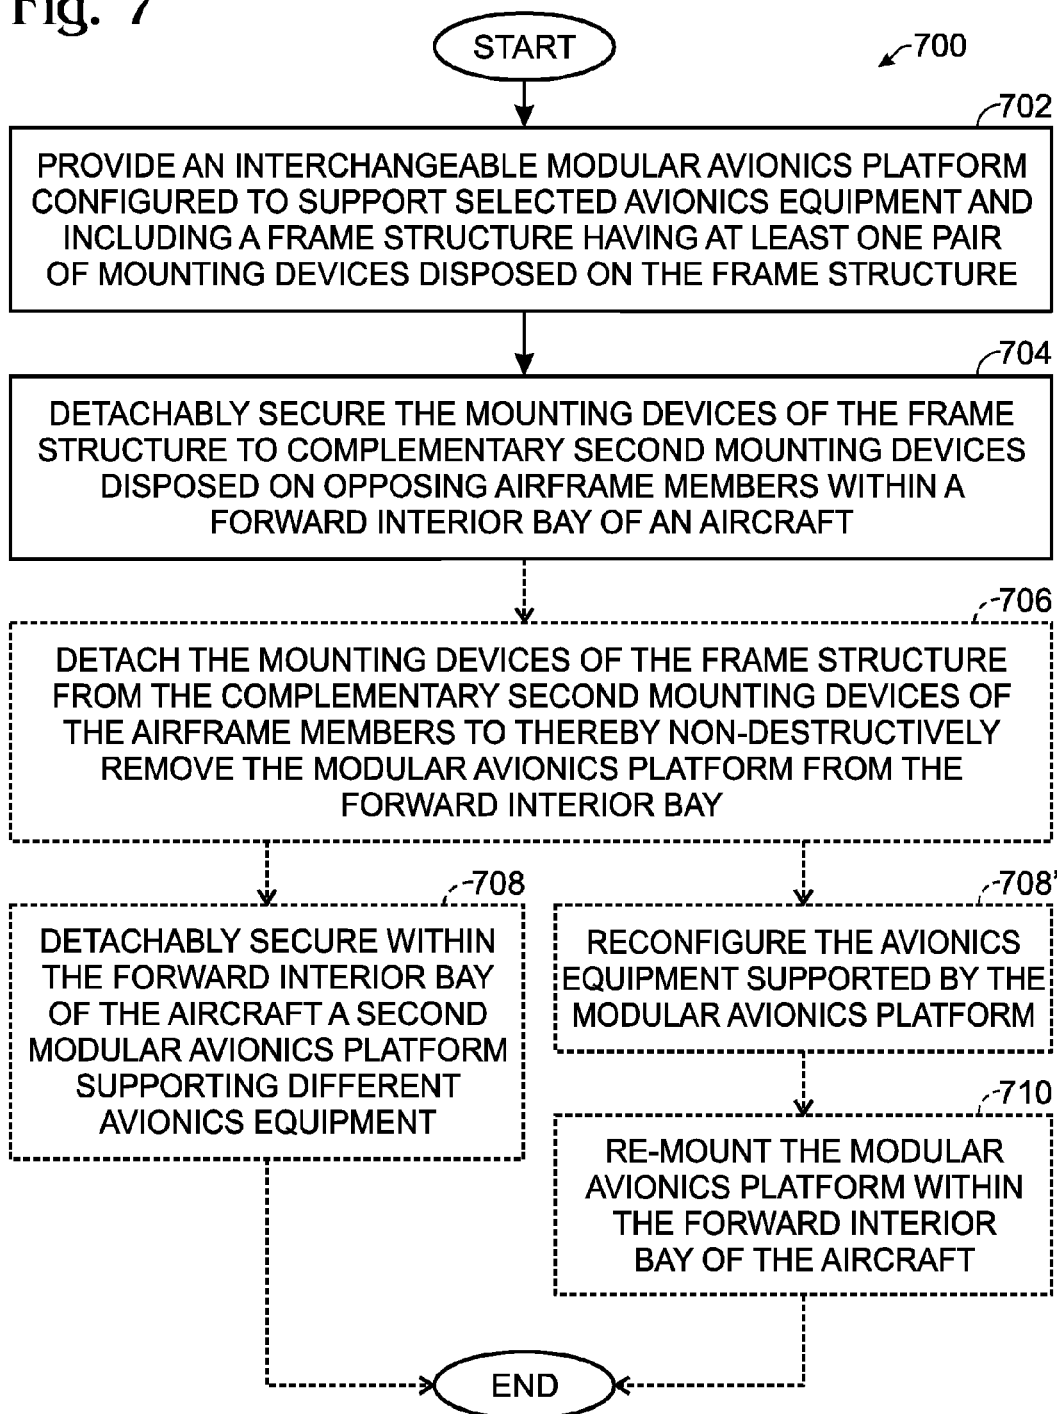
Fig. 7

START

700

702

PROVIDE AN INTERCHANGEABLE MODULAR AVIONICS PLATFORM CONFIGURED TO SUPPORT SELECTED AVIONICS EQUIPMENT AND INCLUDING A FRAME STRUCTURE HAVING AT LEAST ONE PAIR OF MOUNTING DEVICES DISPOSED ON THE FRAME STRUCTURE

704

DETACHABLY SECURE THE MOUNTING DEVICES OF THE FRAME STRUCTURE TO COMPLEMENTARY SECOND MOUNTING DEVICES DISPOSED ON OPPOSING AIRFRAME MEMBERS WITHIN A FORWARD INTERIOR BAY OF AN AIRCRAFT

706

DETACH THE MOUNTING DEVICES OF THE FRAME STRUCTURE FROM THE COMPLEMENTARY SECOND MOUNTING DEVICES OF THE AIRFRAME MEMBERS TO THEREBY NON-DESTRUCTIVELY REMOVE THE MODULAR AVIONICS PLATFORM FROM THE FORWARD INTERIOR BAY

708

DETACHABLY SECURE WITHIN THE FORWARD INTERIOR BAY OF THE AIRCRAFT A SECOND MODULAR AVIONICS PLATFORM SUPPORTING DIFFERENT AVIONICS EQUIPMENT

708'

RECONFIGURE THE AVIONICS EQUIPMENT SUPPORTED BY THE MODULAR AVIONICS PLATFORM

710

RE-MOUNT THE MODULAR AVIONICS PLATFORM WITHIN THE FORWARD INTERIOR BAY OF THE AIRCRAFT

END